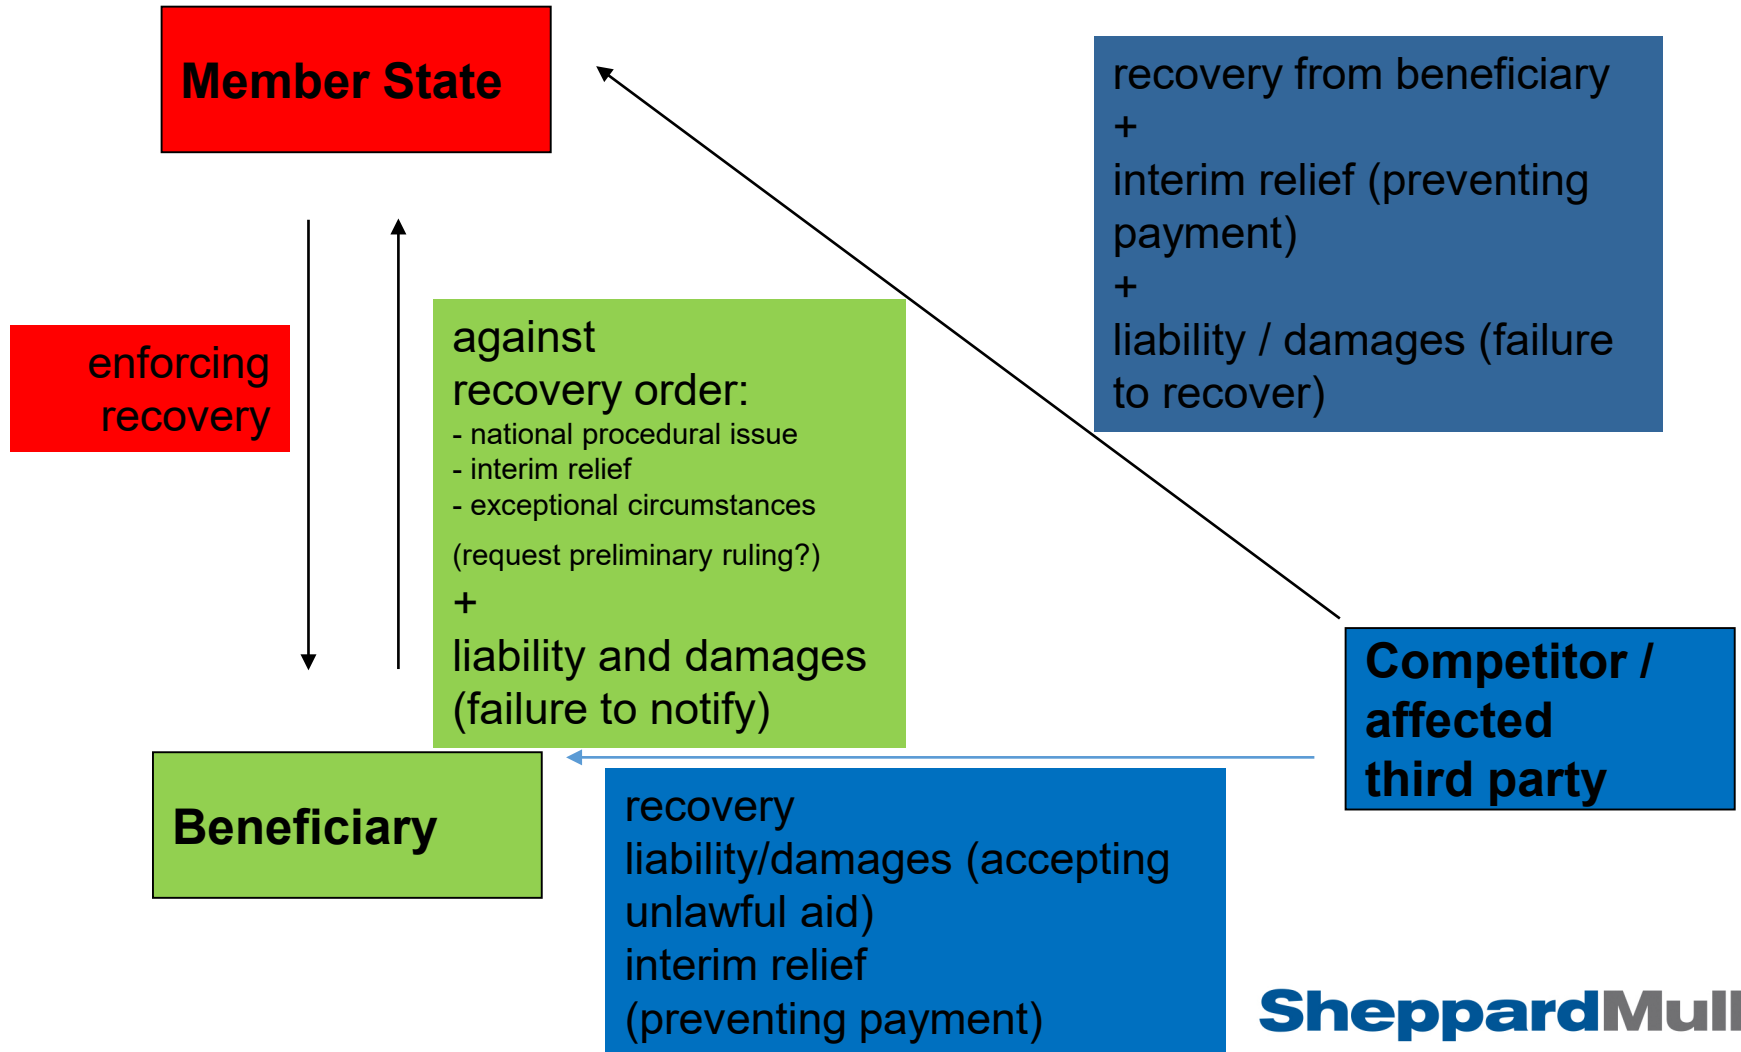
Member State

recovery from beneficiary
+
interim relief (preventing payment)
+
liability / damages (failure to recover)

enforcing recovery

against recovery order:
- national procedural issue
- interim relief
- exceptional circumstances
(request preliminary ruling?)
+
liability and damages (failure to notify)

Competitor / affected third party

Beneficiary

recovery
liability/damages (accepting unlawful aid)
interim relief
(preventing payment)

SheppardMull